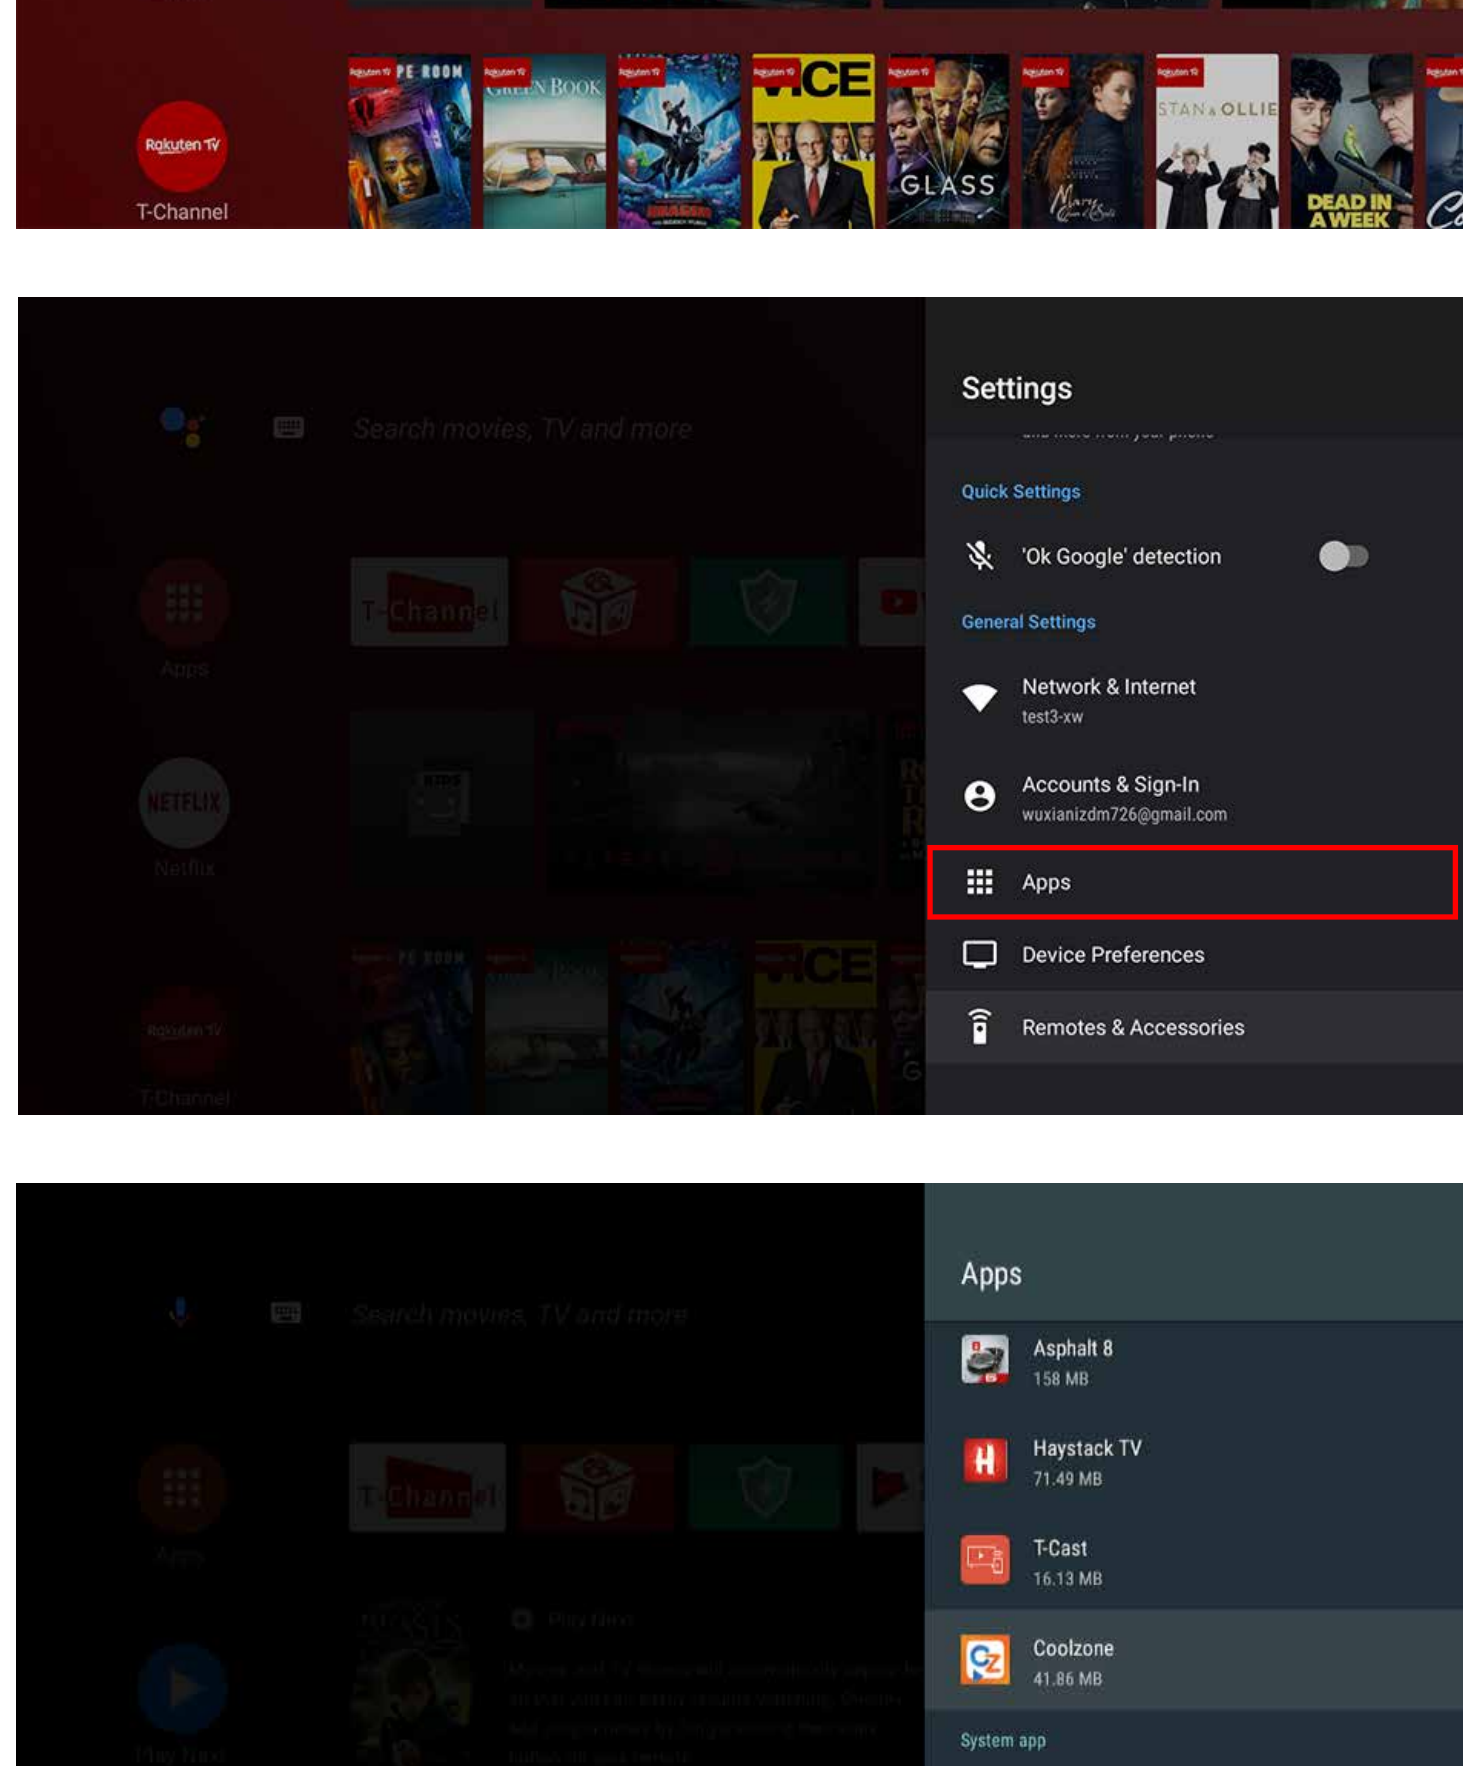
Rakuten TV
T-Channel

PE ROOM
GREEN BOOK
VICE
GLASS
STAN & OLLIE
DEAD IN A WEEK

Search movies, TV and more

Apps
Netflix
T-Channel

Settings

Quick Settings

'Ok Google' detection

General Settings

Network & Internet
test3-xw

Accounts & Sign-In
wuxianizdm726@gmail.com

Apps

Device Preferences

Remotes & Accessories

Search movies, TV and more

Apps

Asphalt 8
158 MB

Haystack TV
71.49 MB

T-Cast
16.13 MB

Coolzone
41.86 MB

System app